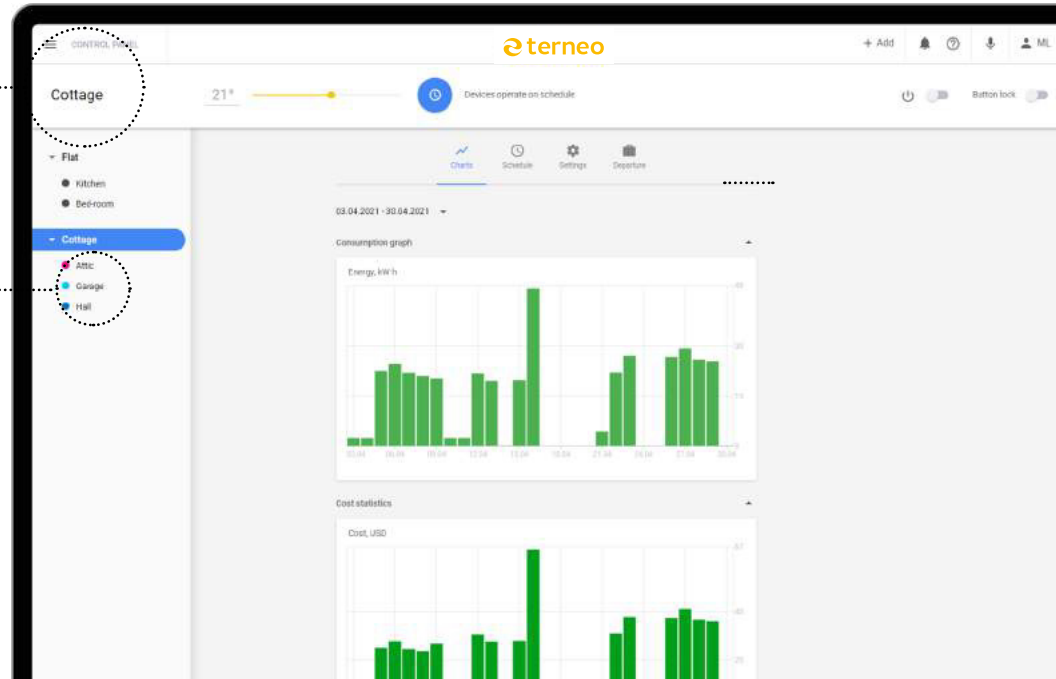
CONTROL PANEL

terneo

+ Add

ML

Cottage

21°

Devices operate on schedule

Button lock

Flat

Kitchen

Bed-room

Cottage

Attic

Garage

Hall

Charts

Schedule

Settings

Departure

03.04.2021 - 30.04.2021

Consumption graph

Energy, kW·h

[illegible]

Cost statistics

Cost, USD

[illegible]